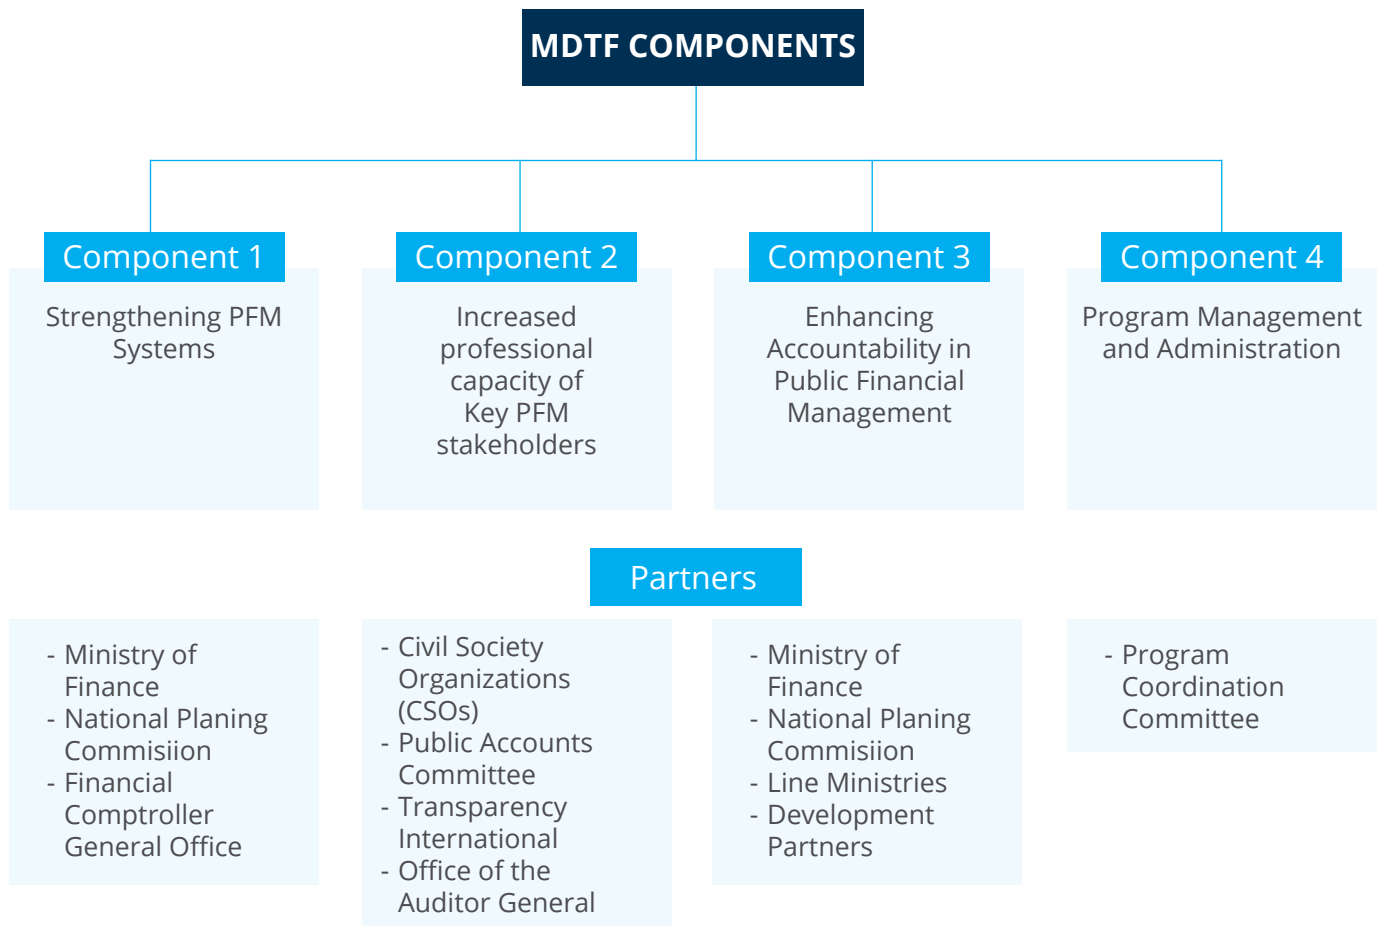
MDTF COMPONENTS

Component 1

Strengthening PFM Systems

Component 2

Increased professional capacity of Key PFM stakeholders

Component 3

Enhancing Accountability in Public Financial Management

Component 4

Program Management and Administration

Partners

- Ministry of Finance
- National Planing Commisiion
- Financial Comptroller General Office

- Civil Society Organizations (CSOs)
- Public Accounts Committee
- Transparency International
- Office of the Auditor General

- Ministry of Finance
- National Planing Commisiion
- Line Ministries
- Development Partners

- Program Coordination Committee